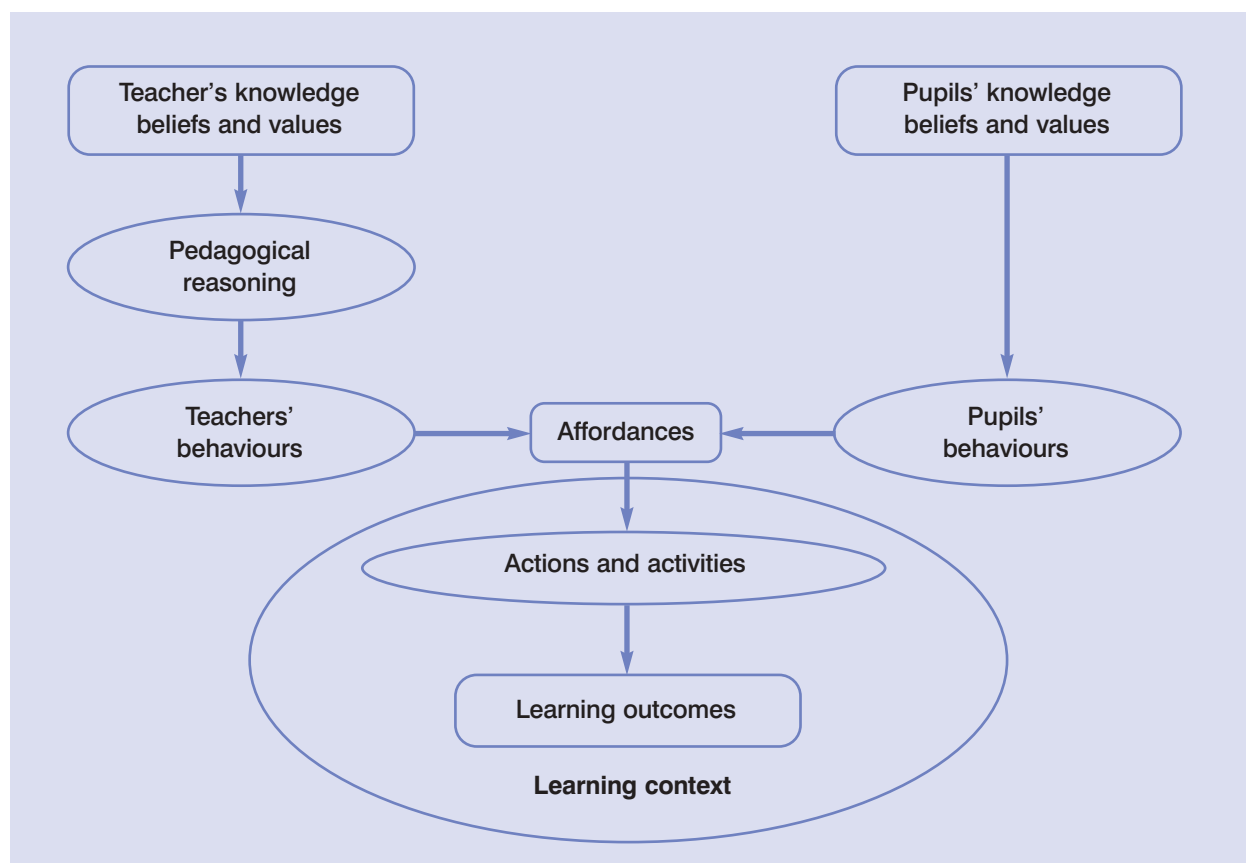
Teacher's knowledge beliefs and values

Pupils' knowledge beliefs and values

Pedagogical reasoning

Teachers' behaviours

Affordances

Pupils' behaviours

Actions and activities

Learning outcomes

Learning context